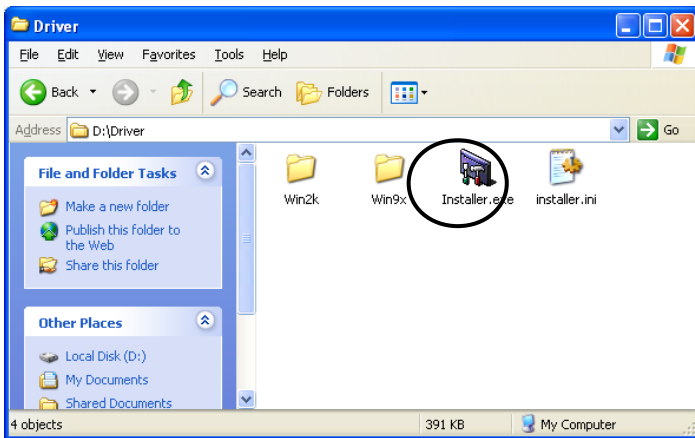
Driver

File Edit View Favorites Tools Help

Back Search Folders

Address D:\Driver Go

File and Folder Tasks

Make a new folder

Publish this folder to the Web

Share this folder

Other Places

Local Disk (D:)

My Documents

Shared Documents

Win2k

Win9x

Installer.exe

installer.ini

4 objects

391 KB

My Computer